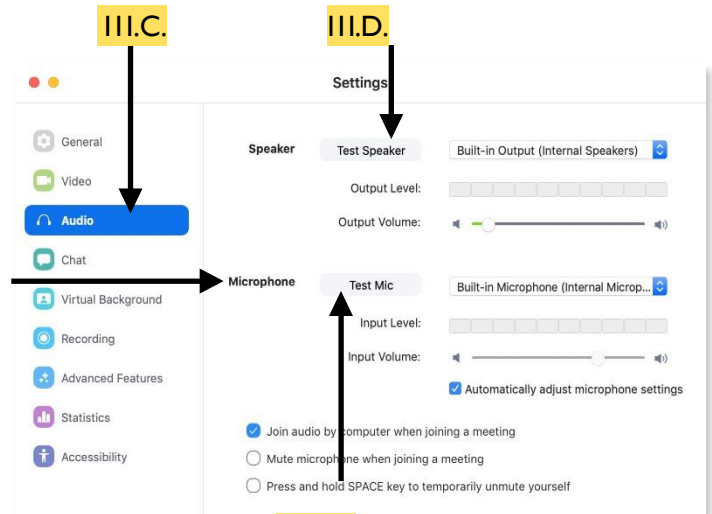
III.C.

III.D.

Settings

General

Video

Audio

Chat

Virtual Background

Recording

Advanced Features

Statistics

Accessibility

Speaker

Test Speaker

Built-in Output (Internal Speakers)

Output Level:

Output Volume:

Microphone

Test Mic

Built-in Microphone (Internal Microp...

Input Level:

Input Volume:

Automatically adjust microphone settings

Join audio by computer when joining a meeting

Mute microphone when joining a meeting

Press and hold SPACE key to temporarily unmute yourself